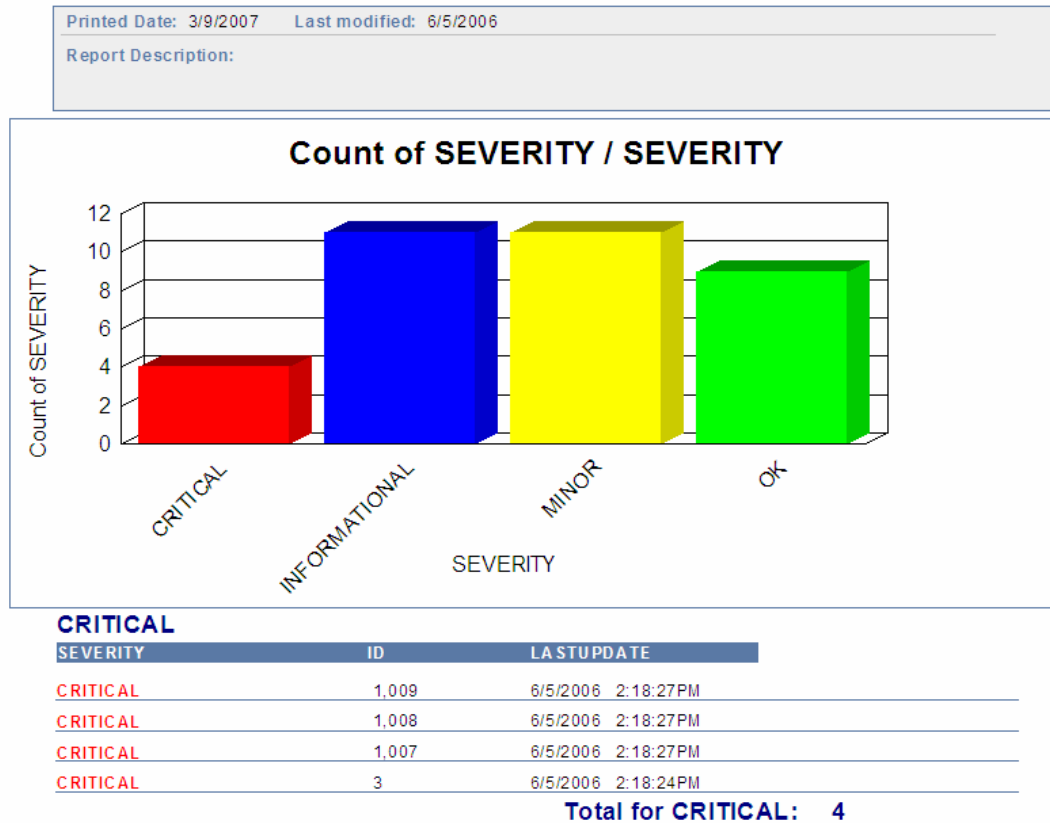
Printed Date: 3/9/2007 Last modified: 6/5/2006

Report Description:

Count of SEVERITY / SEVERITY

12
10
8
6
4
2
0

Count of SEVERITY

CRITICAL
INFORMATIONAL
MINOR
OK

SEVERITY

CRITICAL

| SEVERITY | ID | LASTUPDATE |
|---|---|---|
| CRITICAL | 1,009 | 6/5/2006 2:18:27PM |
| CRITICAL | 1,008 | 6/5/2006 2:18:27PM |
| CRITICAL | 1,007 | 6/5/2006 2:18:27PM |
| CRITICAL | 3 | 6/5/2006 2:18:24PM |

Total for CRITICAL: 4